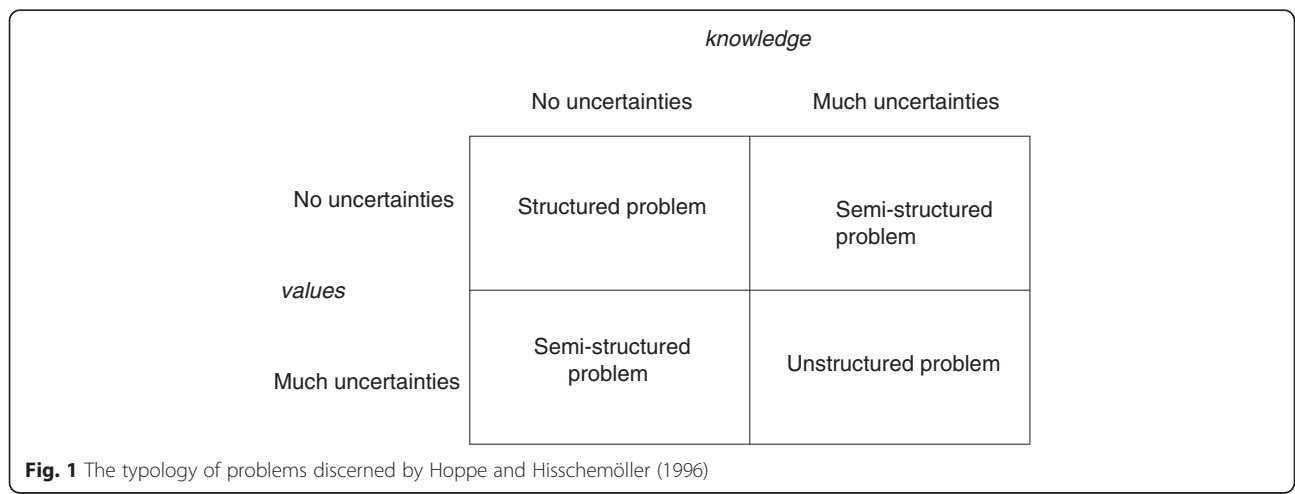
knowledge

| | No uncertainties | Much uncertainties |
|---|---|---|
| No uncertainties | Structured problem | Semi-structured problem |
| values | | |
| Much uncertainties | Semi-structured problem | Unstructured problem |

Fig. 1 The typology of problems discerned by Hoppe and Hisschemöller (1996)